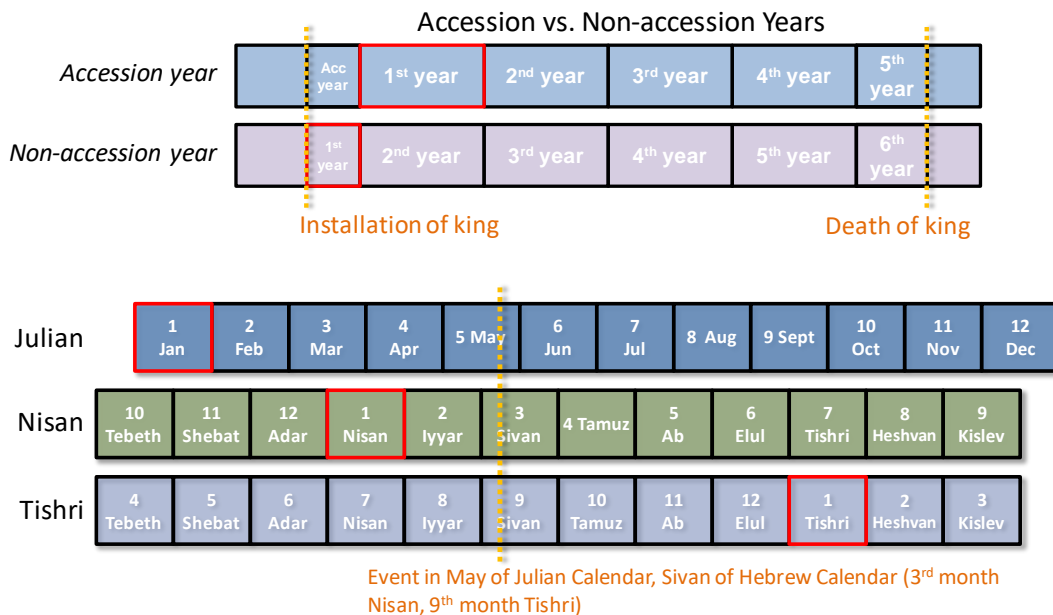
Accession vs. Non-accession Years

*Accession year*

| Acc year | 1$^{st}$ year | 2$^{nd}$ year | 3$^{rd}$ year | 4$^{th}$ year | 5$^{th}$ year |
|---|---|---|---|---|---|

*Non-accession year*

| 1$^{st}$ year | 2$^{nd}$ year | 3$^{rd}$ year | 4$^{th}$ year | 5$^{th}$ year | 6$^{th}$ year |
|---|---|---|---|---|---|

Installation of king

Death of king

| Julian | 1 Jan | 2 Feb | 3 Mar | 4 Apr | 5 May | 6 Jun | 7 Jul | 8 Aug | 9 Sept | 10 Oct | 11 Nov | 12 Dec |
|---|---|---|---|---|---|---|---|---|---|---|---|---|
| Nisan | 10 Tebeth | 11 Shebat | 12 Adar | 1 Nisan | 2 Iyyar | 3 Sivan | 4 Tamuz | 5 Ab | 6 Elul | 7 Tishri | 8 Heshvan | 9 Kislev |
| Tishri | 4 Tebeth | 5 Shebat | 6 Adar | 7 Nisan | 8 Iyyar | 9 Sivan | 10 Tamuz | 11 Ab | 12 Elul | 1 Tishri | 2 Heshvan | 3 Kislev |

Event in May of Julian Calendar, Sivan of Hebrew Calendar (3$^{rd}$ month Nisan, 9$^{th}$ month Tishri)